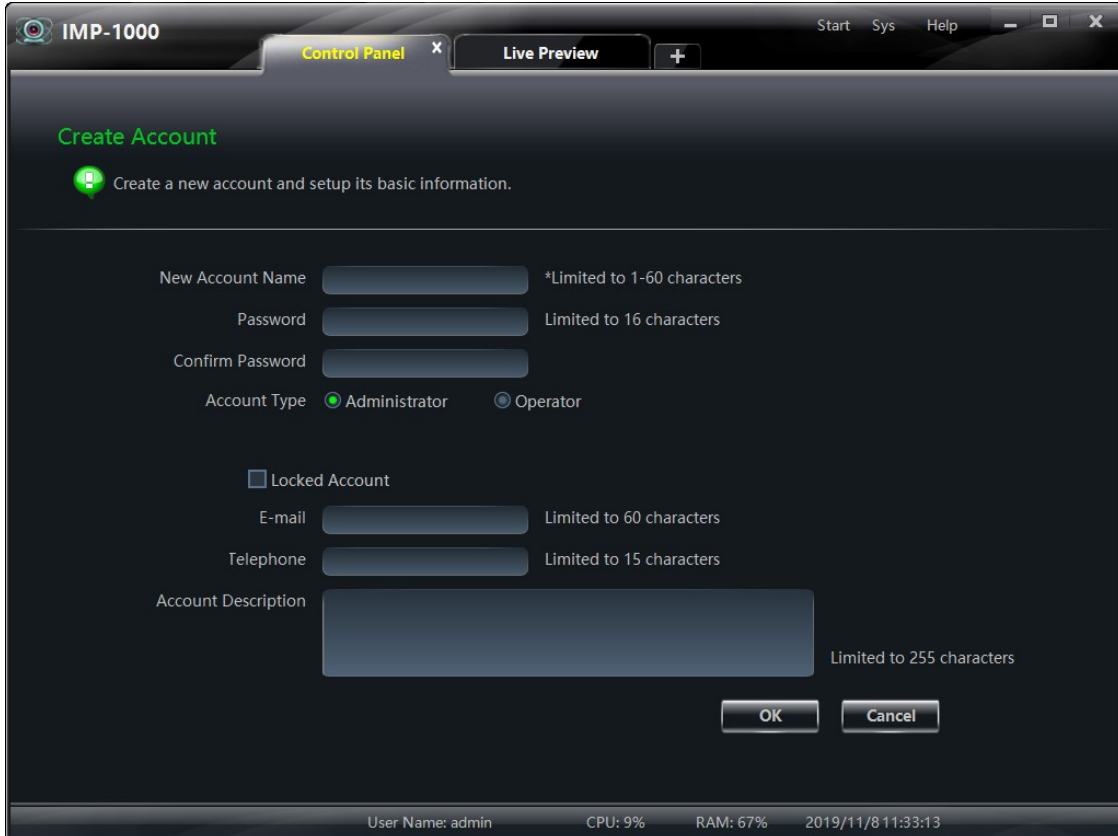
IMP-1000

Control Panel

Live Preview

+

Start Sys Help

Create Account

Create a new account and setup its basic information.

New Account Name *Limited to 1-60 characters

Password Limited to 16 characters

Confirm Password

Account Type Administrator Operator

Locked Account

E-mail Limited to 60 characters

Telephone Limited to 15 characters

Account Description

Limited to 255 characters

OK Cancel

User Name: admin CPU: 9% RAM: 67% 2019/11/8 11:33:13